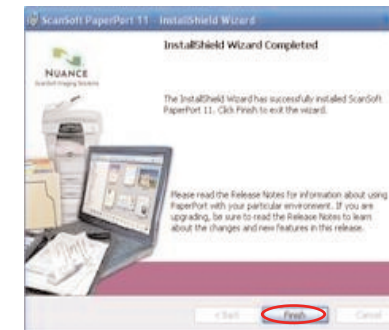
ScanSoft PaperPort 11 - InstallShield Wizard

InstallShield Wizard Completed

NUANCE
ScanSoft Imaging Solutions

The InstallShield Wizard has successfully installed ScanSoft PaperPort 11. Click Finish to exit the wizard.

Please read the Release Notes for information about using PaperPort with your particular environment. If you are upgrading, be sure to read the Release Notes to learn about the changes and new features in this release.

< Back

Finish

Cancel